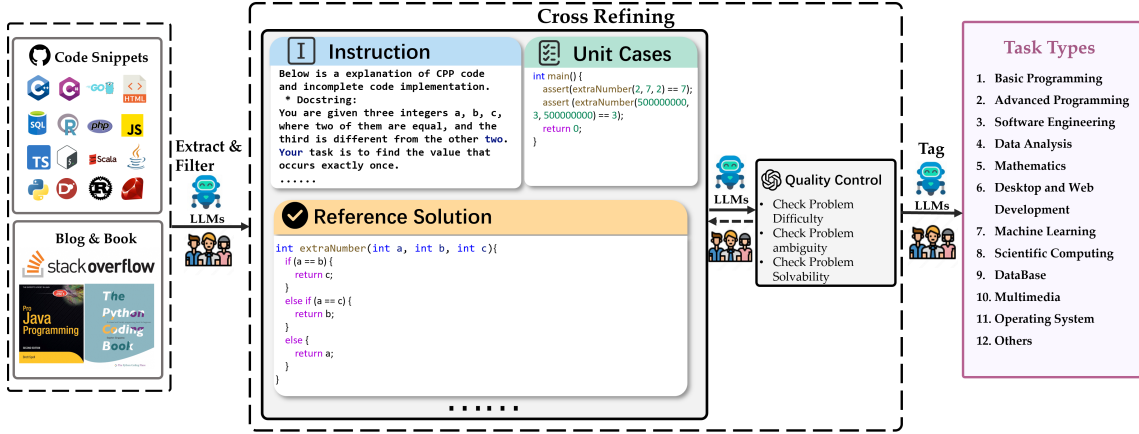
Code Snippets

HTML

SQL

php

JS

TS

Scala

Blog & Book

stackoverflow

Pro Java Programming

The Python Coding Book

Extract & Filter

LLMs

Cross Refining

Instruction

Below is a explanation of CPP code and incomplete code implementation.
* Docstring:
You are given three integers a, b, c, where two of them are equal, and the third is different from the other two.
Your task is to find the value that occurs exactly once.
......

Unit Cases

int main() {
assert(extraNumber(2, 7, 2) == 7);
assert (extraNumber(500000000, 3, 500000000) == 3);
return 0;
}

Reference Solution

int extraNumber(int a, int b, int c){
if (a == b) {
return c;
}
else if (a == c) {
return b;
}
else {
return a;
}
}

......

LLMs

Quality Control

• Check Problem Difficulty
• Check Problem ambiguity
• Check Problem Solvability

Tag

LLMs

Task Types

1. Basic Programming
2. Advanced Programming
3. Software Engineering
4. Data Analysis
5. Mathematics
6. Desktop and Web Development
7. Machine Learning
8. Scientific Computing
9. DataBase
10. Multimedia
11. Operating System
12. Others